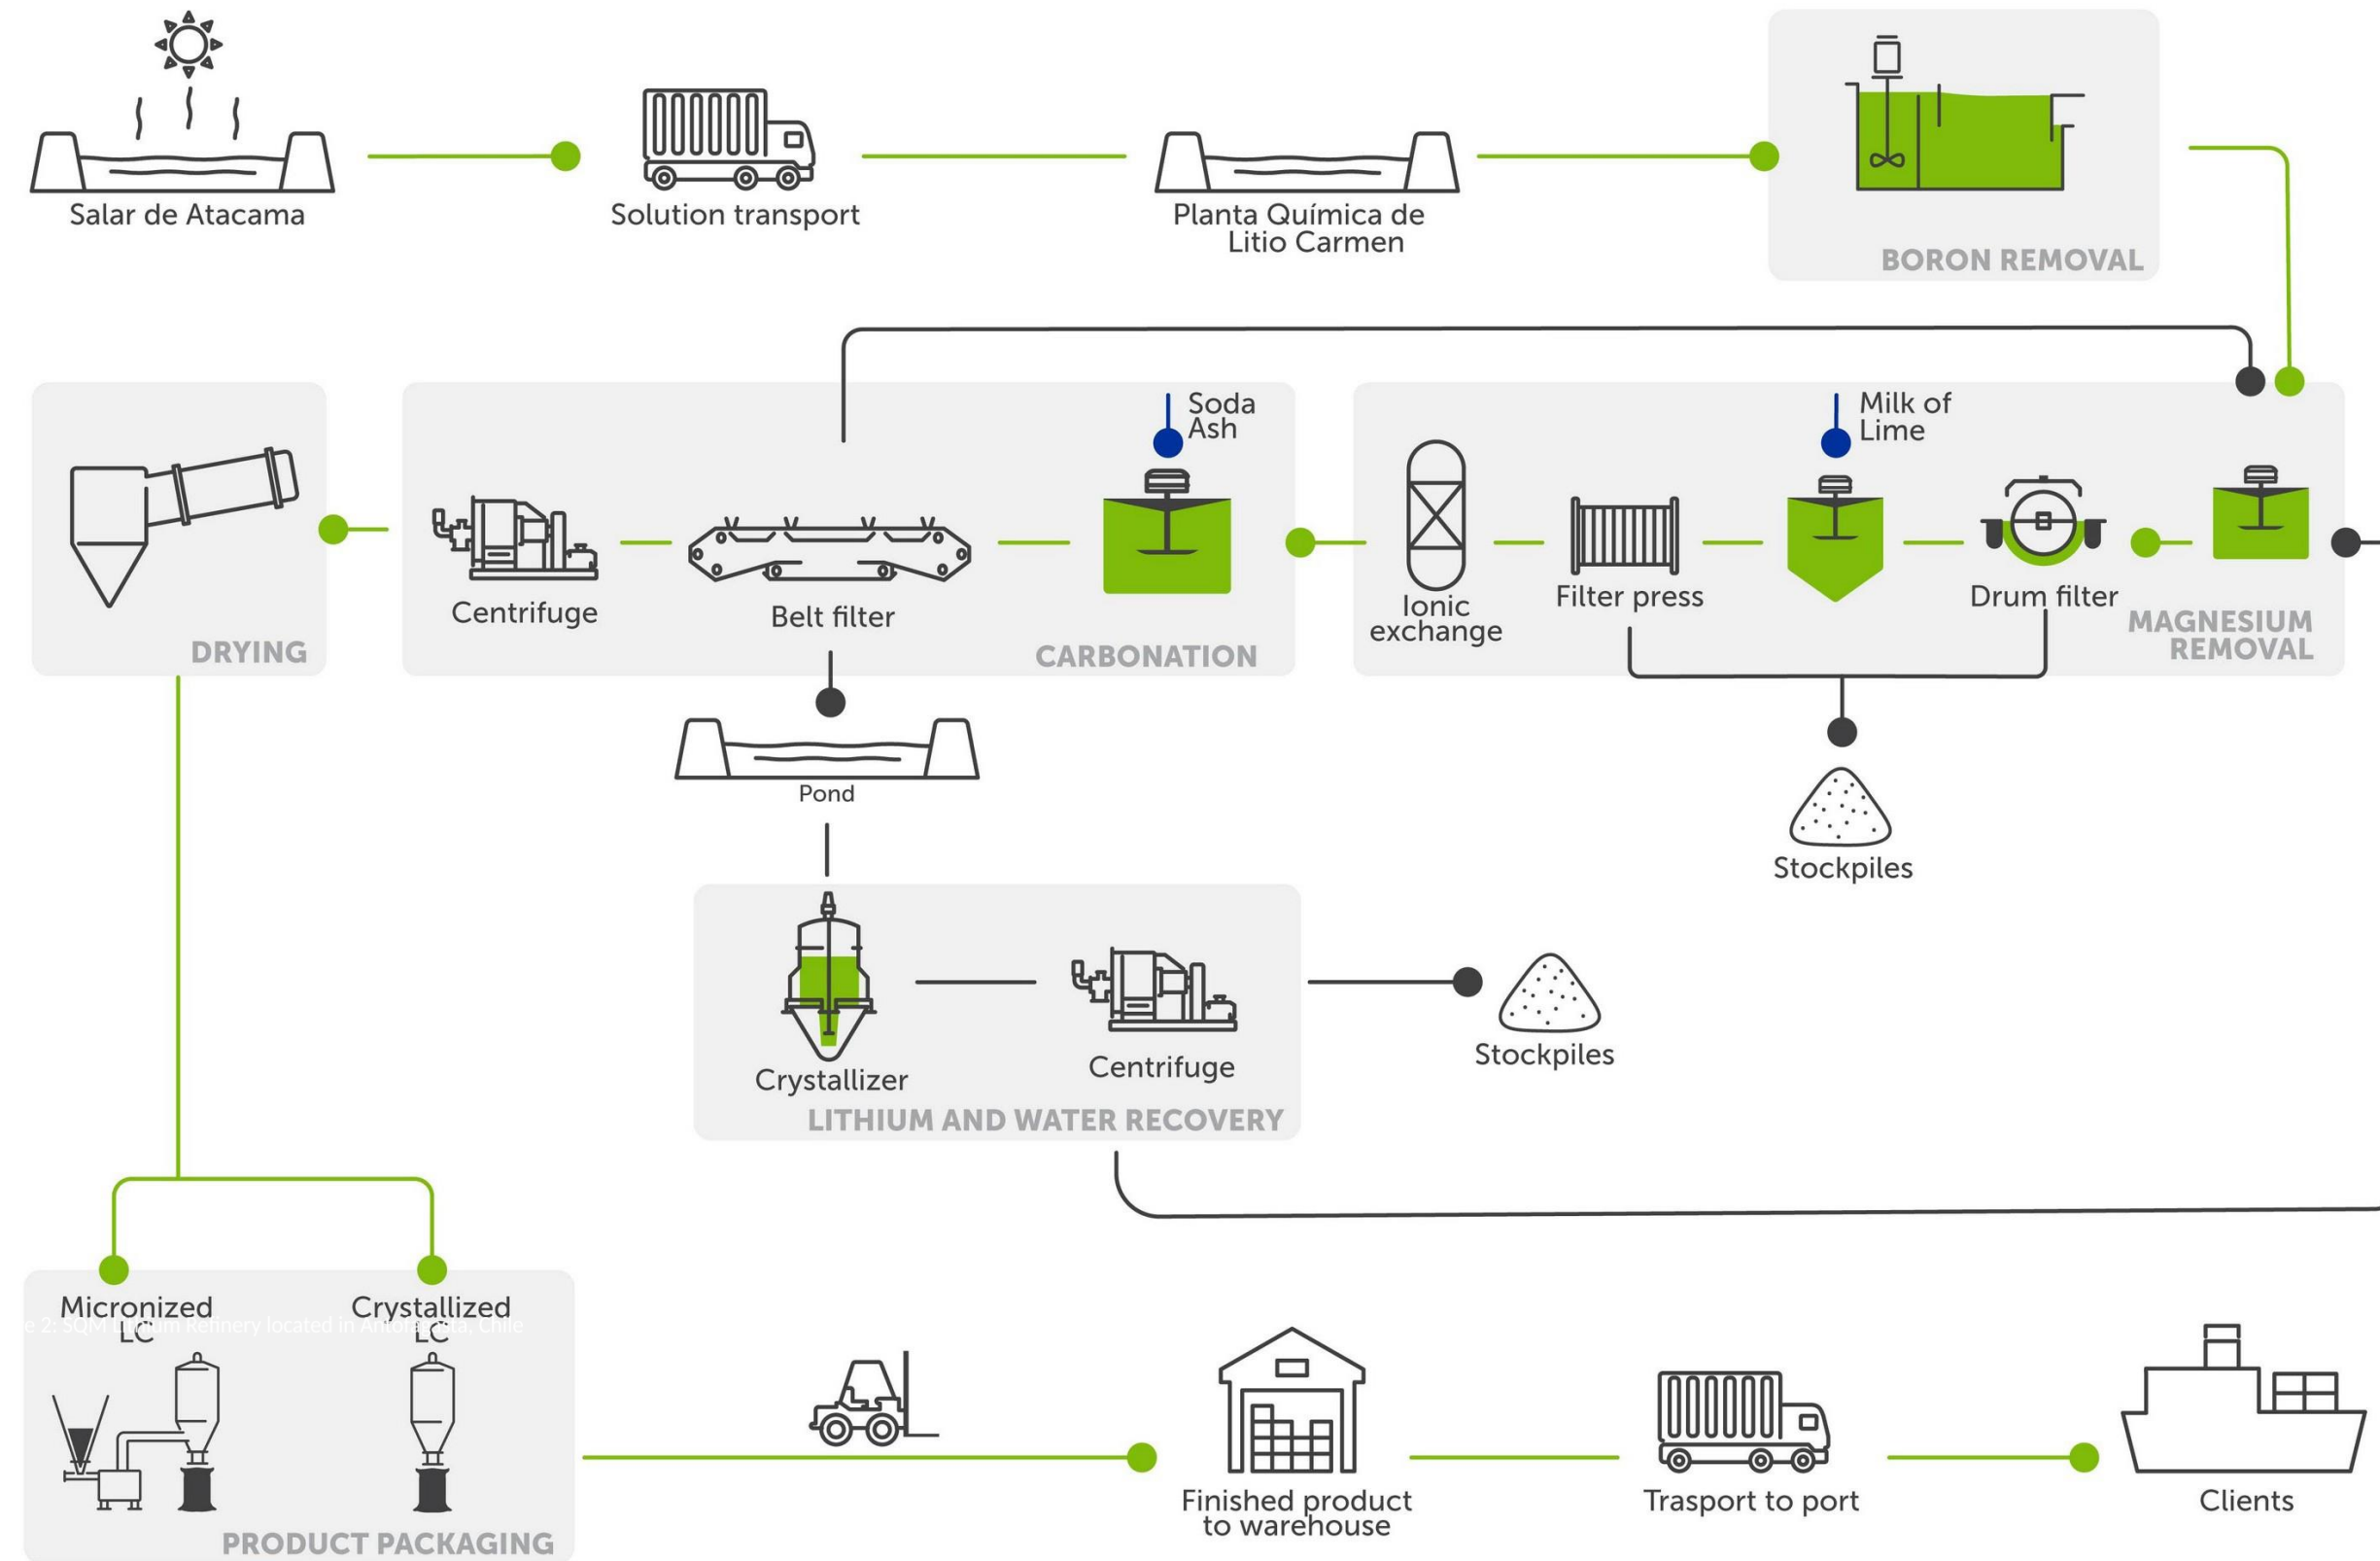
Salar de Atacama

Solution transport

Planta Química de Litio Carmen

BORON REMOVAL

DRYING

Centrifuge

Belt filter

Soda Ash

CARBONATION

Ionic exchange

Filter press

Milk of Lime

Drum filter

MAGNESIUM REMOVAL

Pond

Stockpiles

Crystallizer

Centrifuge

LITHIUM AND WATER RECOVERY

Stockpiles

Micronized LC

Crystallized LC

e 2: SQM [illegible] Refinery located in Anto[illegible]sta, Chile

PRODUCT PACKAGING

Finished product to warehouse

Trasport to port

Clients